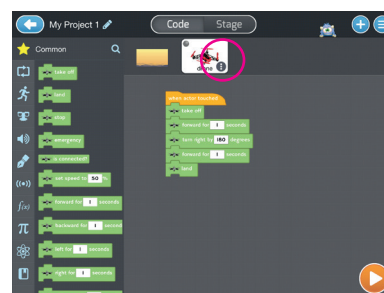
My Project 1
Code
Stage
Common
take off
land
flip
emergency
is connected?
set speed to 50 %
forward for 1 seconds
backward for 1 seconds
left for 1 seconds
right for 1 seconds
drone
when actor touched
take off
forward for 1 seconds
turn right to 180 degrees
forward for 1 seconds
land